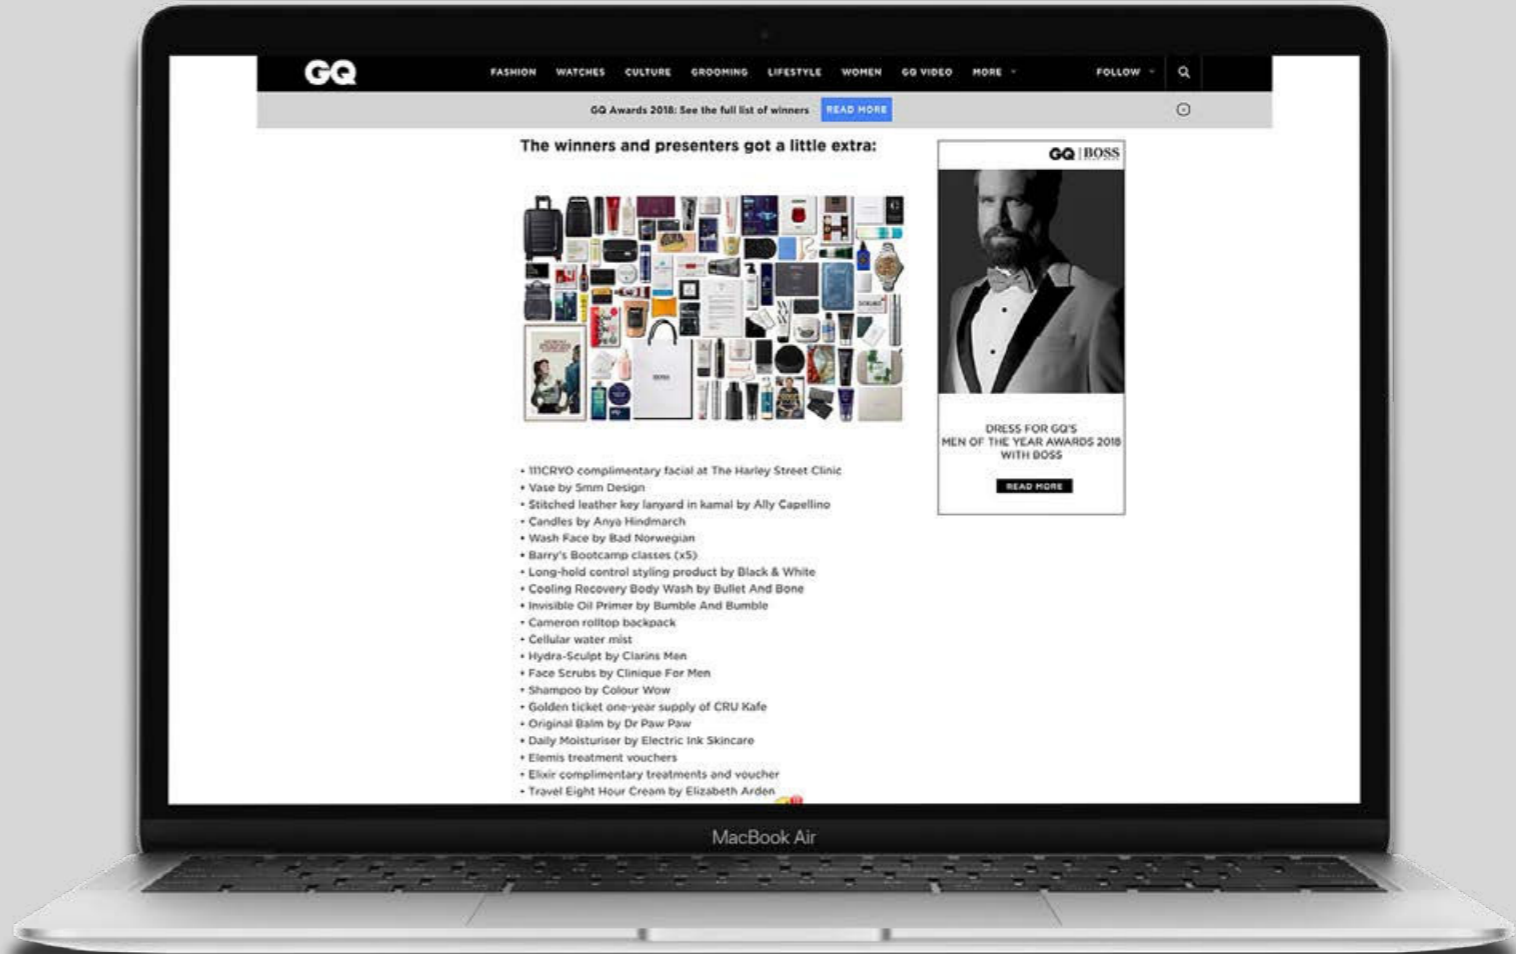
GQ FASHION WATCHES CULTURE GROOMING LIFESTYLE WOMEN GQ VIDEO MORE FOLLOW

GQ Awards 2018: See the full list of winners READ MORE

The winners and presenters got a little extra:

GQ | BOSS

DRESS FOR GQ'S MEN OF THE YEAR AWARDS 2018 WITH BOSS

READ MORE

• 111CRYO complimentary facial at The Harley Street Clinic
• Vase by 5mm Design
• Stitched leather key lanyard in kamal by Ally Capellino
• Candles by Anya Hindmarch
• Wash Face by Bad Norwegian
• Barry's Bootcamp classes (x5)
• Long-hold control styling product by Black & White
• Cooling Recovery Body Wash by Bullet And Bone
• Invisible Oil Primer by Bumble And Bumble
• Cameron rolltop backpack
• Cellular water mist
• Hydra-Sculpt by Clarins Men
• Face Scrubs by Clinique For Men
• Shampoo by Colour Wow
• Golden ticket one-year supply of CRU Kafe
• Original Balm by Dr Paw Paw
• Daily Moisturiser by Electric Ink Skincare
• Elemis treatment vouchers
• Elixir complimentary treatments and voucher
• Travel Eight Hour Cream by Elizabeth Arden

MacBook Air